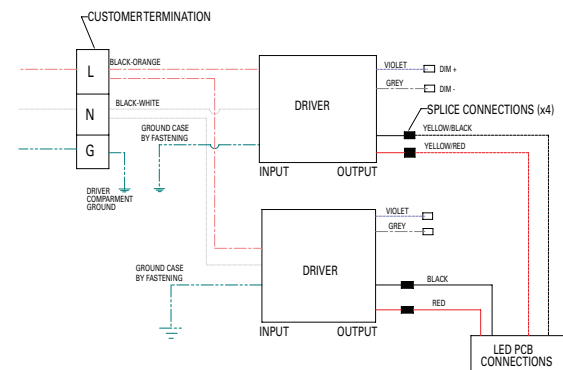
CUSTOMERTERMINATION

L

N

G

BLACK-ORANGE

BLACK-WHITE

GROUND CASE BY FASTENING

DRIVER COMPARMENT GROUND

DRIVER

INPUT

OUTPUT

VIOLET

DIM +

GREY

DIM -

SPLICE CONNECTIONS (x4)

YELLOW/BLACK

YELLOW/RED

VIOLET

GREY

GROUND CASE BY FASTENING

DRIVER

INPUT

OUTPUT

BLACK

RED

LED PCB CONNECTIONS